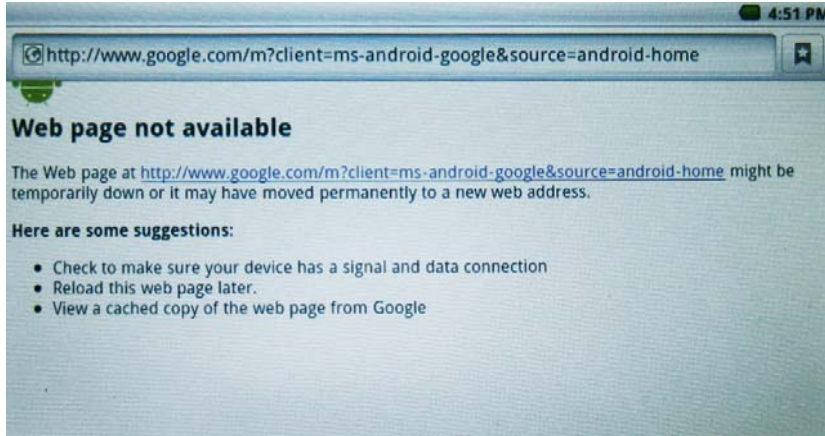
4:51 PM

http://www.google.com/m?client=ms-android-google&source=android-home

Web page not available

The Web page at http://www.google.com/m?client=ms-android-google&source=android-home might be temporarily down or it may have moved permanently to a new web address.

Here are some suggestions:

- Check to make sure your device has a signal and data connection
- Reload this web page later.
- View a cached copy of the web page from Google